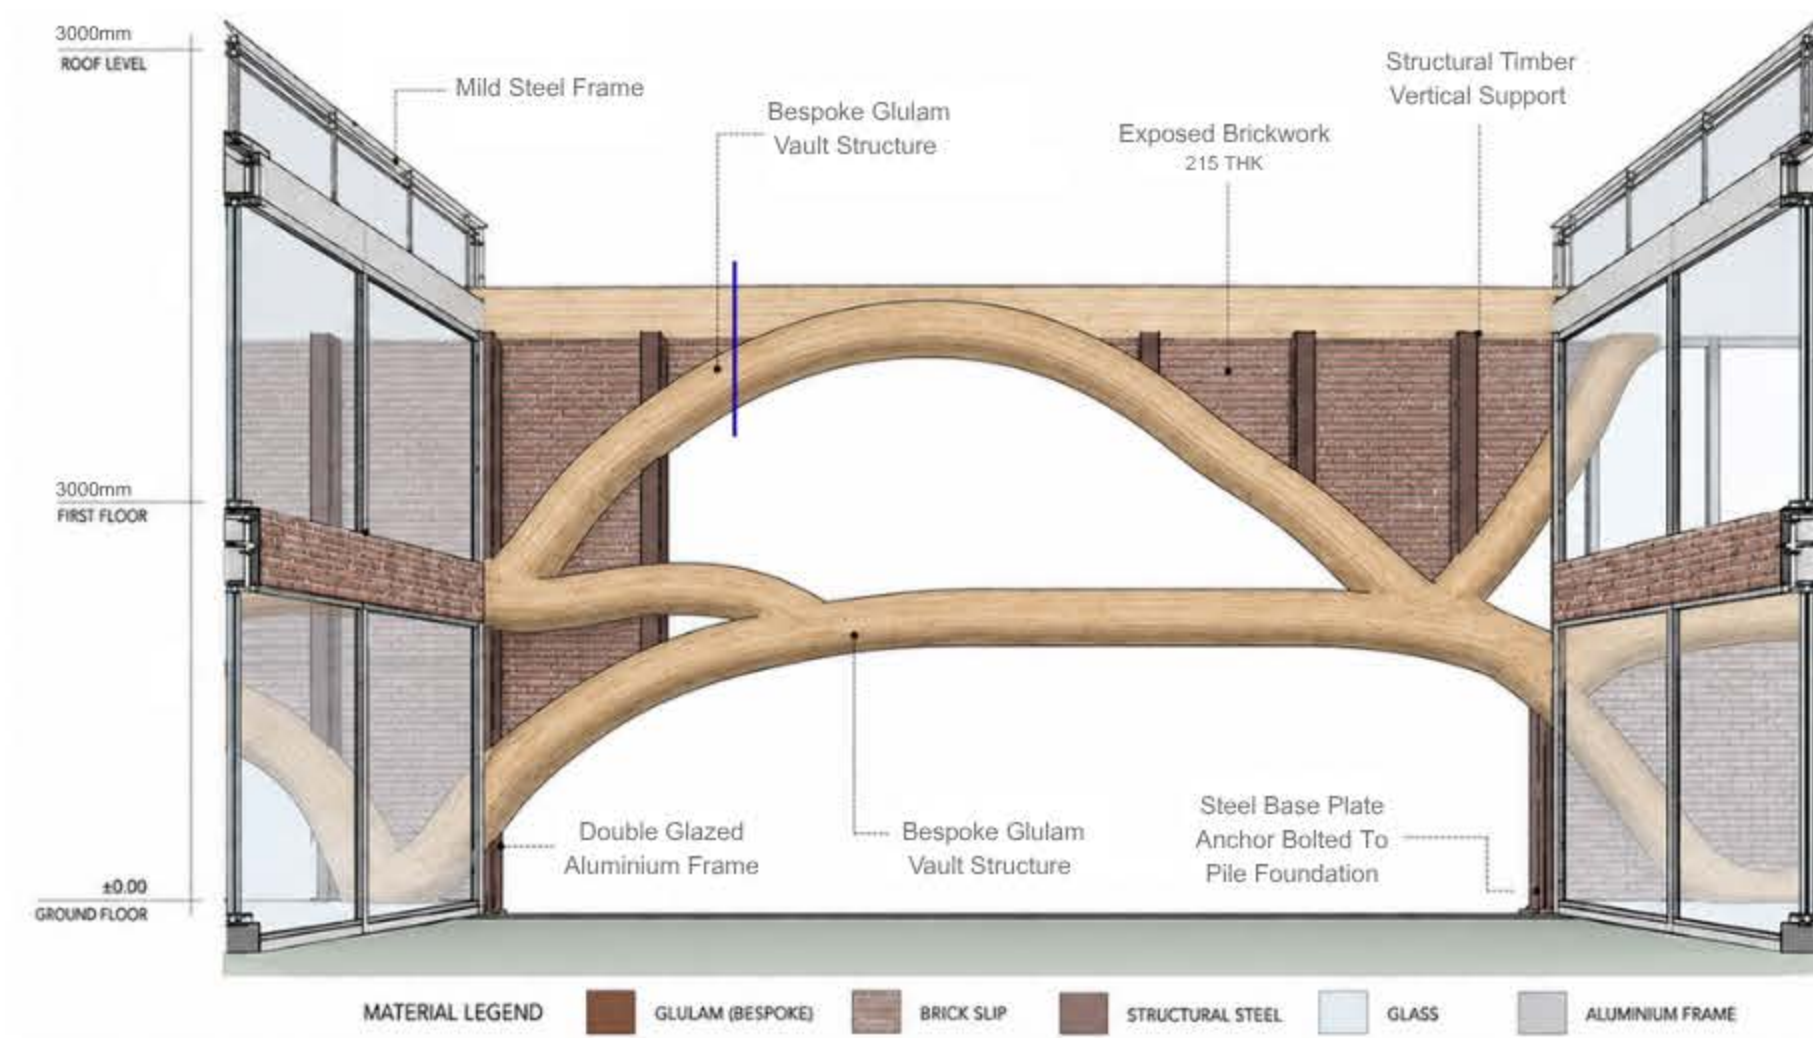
3000mm
ROOF LEVEL

Mild Steel Frame

Bespoke Glulam Vault Structure

Exposed Brickwork
215 THK

Structural Timber Vertical Support

3000mm
FIRST FLOOR

±0.00
GROUND FLOOR

Double Glazed Aluminium Frame

Bespoke Glulam Vault Structure

Steel Base Plate Anchor Bolted To Pile Foundation

MATERIAL LEGEND
GLULAM (BESPOKE)
BRICK SLIP
STRUCTURAL STEEL
GLASS
ALUMINIUM FRAME